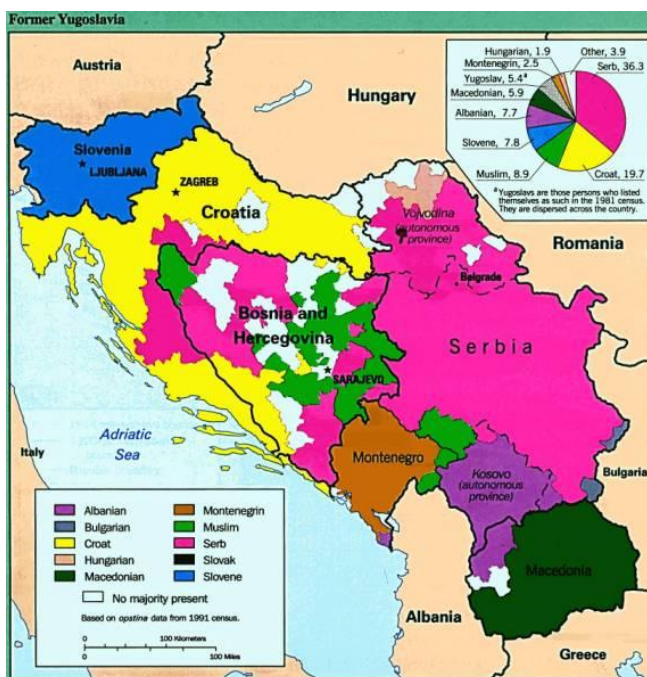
Former Yugoslavia

Hungarian, 1.9
Montenegrin, 2.5
Yugoslav, 5.4ᵃ
Macedonian, 5.9
Albanian, 7.7
Slovene, 7.8
Muslim, 8.9
Other, 3.9
Serb, 36.3
Croat, 19.7

ᵃYugoslavs are those persons who listed themselves as such in the 1981 census. They are dispersed across the country.

Austria
Hungary
Slovenia
LJUBLJANA
ZAGREB
Croatia
Vojvodina (autonomous province)
Romania
Belgrade
Bosnia and Hercegovina
SARAJEVO
Serbia
Adriatic Sea
Italy
Montenegro
Kosovo (autonomous province)
Bulgaria
Macedonia
Albania
Greece

| | |
|---|---|
| Albanian | Montenegrin |
| Bulgarian | Muslim |
| Croat | Serb |
| Hungarian | Slovak |
| Macedonian | Slovene |

No majority present

Based on opstina data from 1991 census.

0 100 Kilometers
0 100 Miles